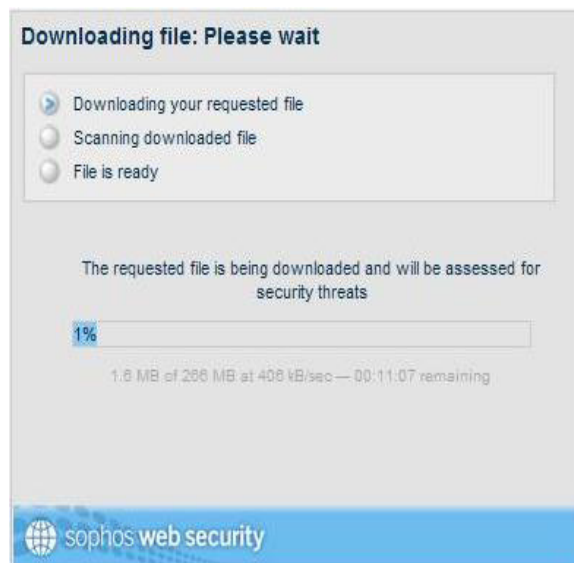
Downloading file: Please wait

Downloading your requested file
Scanning downloaded file
File is ready

The requested file is being downloaded and will be assessed for security threats

1%

1.6 MB of 266 MB at 406 kB/sec — 00:11:07 remaining

sophos web security